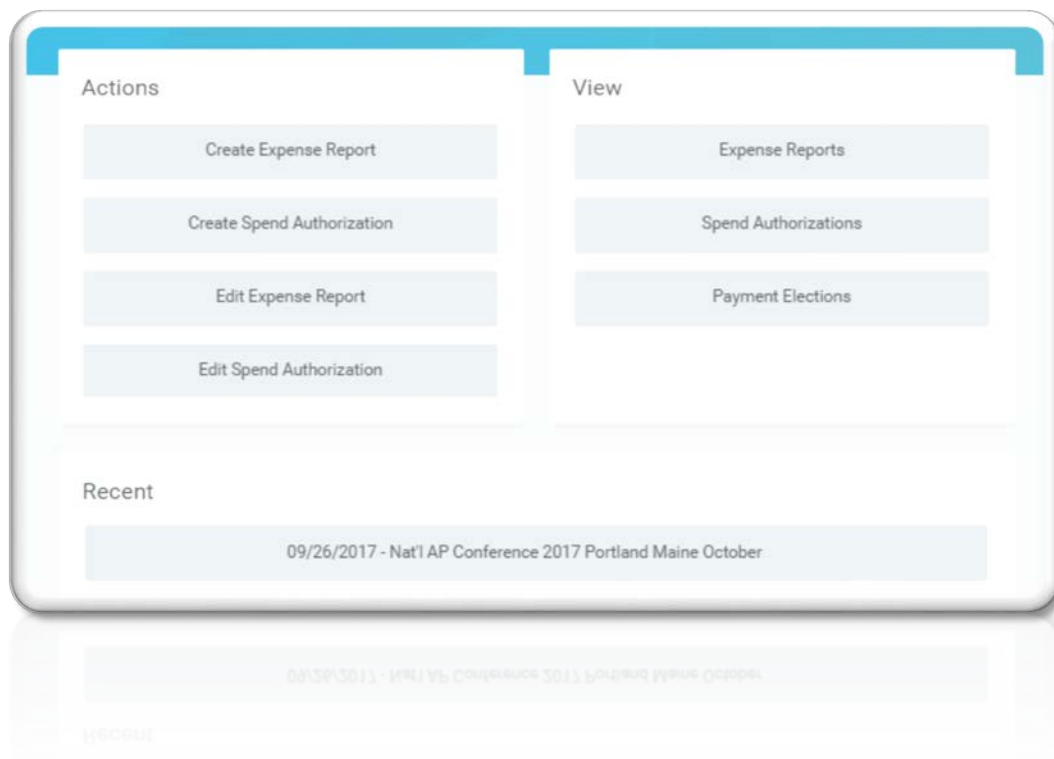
Actions

Create Expense Report

Create Spend Authorization

Edit Expense Report

Edit Spend Authorization

View

Expense Reports

Spend Authorizations

Payment Elections

Recent

09/26/2017 - Nat'l AP Conference 2017 Portland Maine October